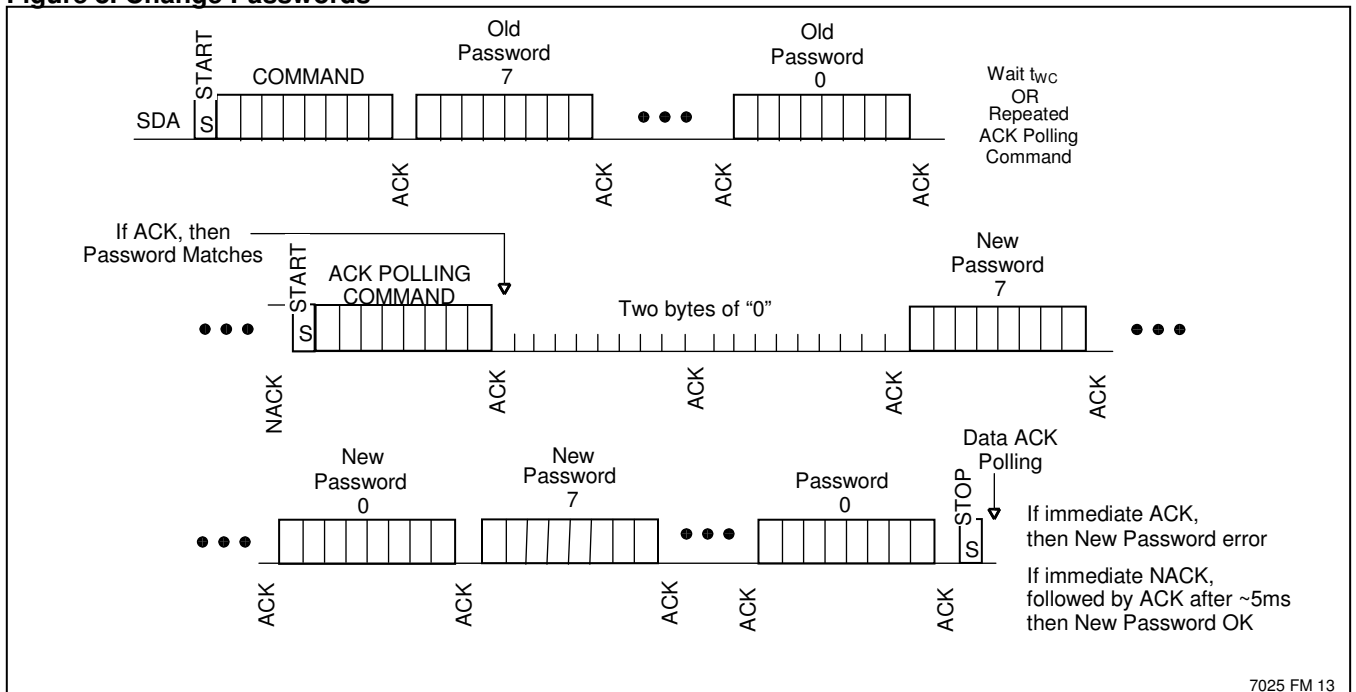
Figure 6. Change Passwords

START
S
SDA
COMMAND
Old Password 7
Old Password 0
Wait $t_{WC}$ OR Repeated ACK Polling Command
ACK
ACK
ACK
ACK

If ACK, then Password Matches
START
S
ACK POLLING COMMAND
Two bytes of "0"
New Password 7
NACK
ACK
ACK
ACK
ACK

New Password 0
New Password 7
Password 0
STOP
S
Data ACK Polling
If immediate ACK, then New Password error
If immediate NACK, followed by ACK after ~5ms then New Password OK
ACK
ACK
ACK
ACK
ACK

7025 FM 13